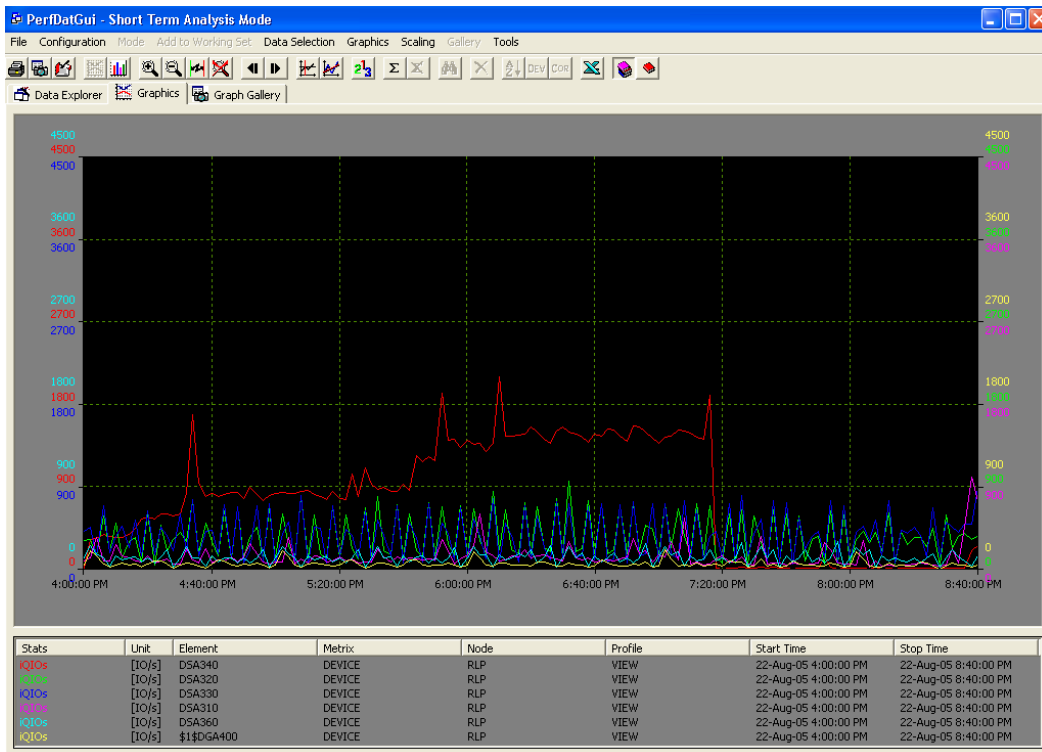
PerfDatGui - Short Term Analysis Mode

File Configuration Mode Add to Working Set Data Selection Graphics Scaling Gallery Tools

DEV COR

Data Explorer Graphics Graph Gallery

4500
4500
4500
3600
3600
3600
2700
2700
2700
1800
1800
1800
900
900
900
0
0
0

4500
4500
4500
3600
3600
3600
2700
2700
2700
1800
1800
1800
900
900
900
0
0
0

4:00:00 PM 4:40:00 PM 5:20:00 PM 6:00:00 PM 6:40:00 PM 7:20:00 PM 8:00:00 PM 8:40:00 PM

| Stats | Unit | Element | Metrix | Node | Profile | Start Time | Stop Time |
|---|---|---|---|---|---|---|---|
| iQIOs | [IO/s] | DSA340 | DEVICE | RLP | VIEW | 22-Aug-05 4:00:00 PM | 22-Aug-05 8:40:00 PM |
| iQIOs | [IO/s] | DSA320 | DEVICE | RLP | VIEW | 22-Aug-05 4:00:00 PM | 22-Aug-05 8:40:00 PM |
| iQIOs | [IO/s] | DSA330 | DEVICE | RLP | VIEW | 22-Aug-05 4:00:00 PM | 22-Aug-05 8:40:00 PM |
| iQIOs | [IO/s] | DSA310 | DEVICE | RLP | VIEW | 22-Aug-05 4:00:00 PM | 22-Aug-05 8:40:00 PM |
| iQIOs | [IO/s] | DSA360 | DEVICE | RLP | VIEW | 22-Aug-05 4:00:00 PM | 22-Aug-05 8:40:00 PM |
| iQIOs | [IO/s] | $1$DGA400 | DEVICE | RLP | VIEW | 22-Aug-05 4:00:00 PM | 22-Aug-05 8:40:00 PM |